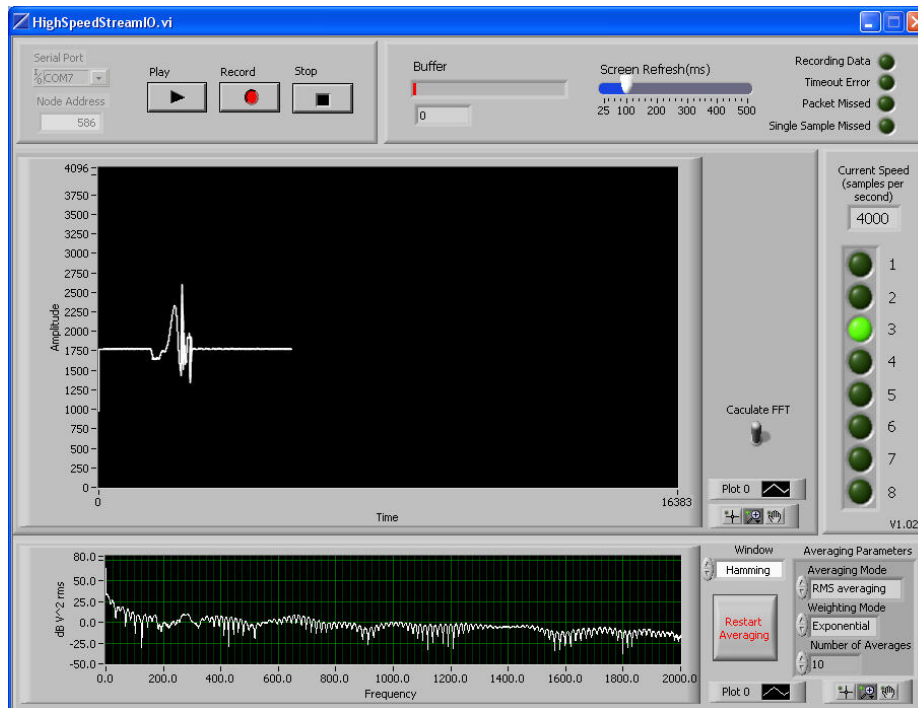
HighSpeedStreamIO.vi

Serial Port
COM7
Node Address
586

Play
Record
Stop

Buffer
0

Screen Refresh(ms)
25 100 200 300 400 500

Recording Data
Timeout Error
Packet Missed
Single Sample Missed

4096
3750
3500
3250
3000
2750
2500
2250
2000
1750
1500
1250
1000
750
500
250
0
Amplitude
0
16383
Time

Caculate FFT

Plot 0

Current Speed (samples per second)
4000

1
2
3
4
5
6
7
8

V1.02

80.0
50.0
25.0
0.0
-25.0
-50.0
dB V^2 rms
0.0
200.0
400.0
600.0
800.0
1000.0
1200.0
1400.0
1600.0
1800.0
2000.0
Frequency

Window
Hamming

Restart Averaging

Averaging Parameters
Averaging Mode
RMS averaging
Weighting Mode
Exponential
Number of Averages
10

Plot 0